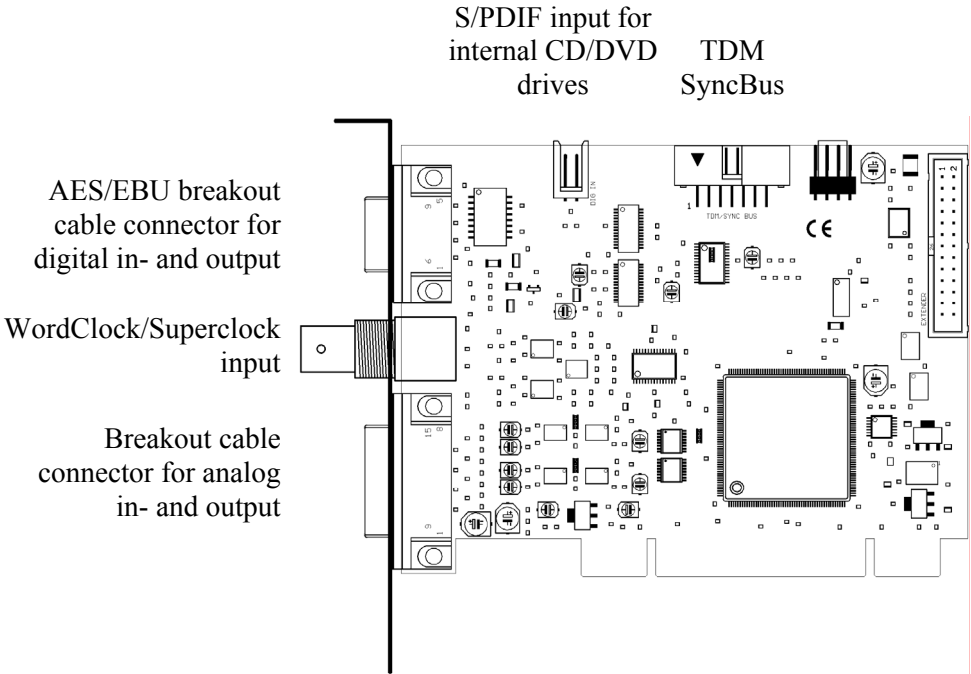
S/PDIF input for internal CD/DVD drives

TDM SyncBus

AES/EBU breakout cable connector for digital in- and output

WordClock/Superclock input

Breakout cable connector for analog in- and output

DIG IN

TDM/SYNC BUS

1

CE

EXTENDED

9

5

6

1

15

8

9

1

2